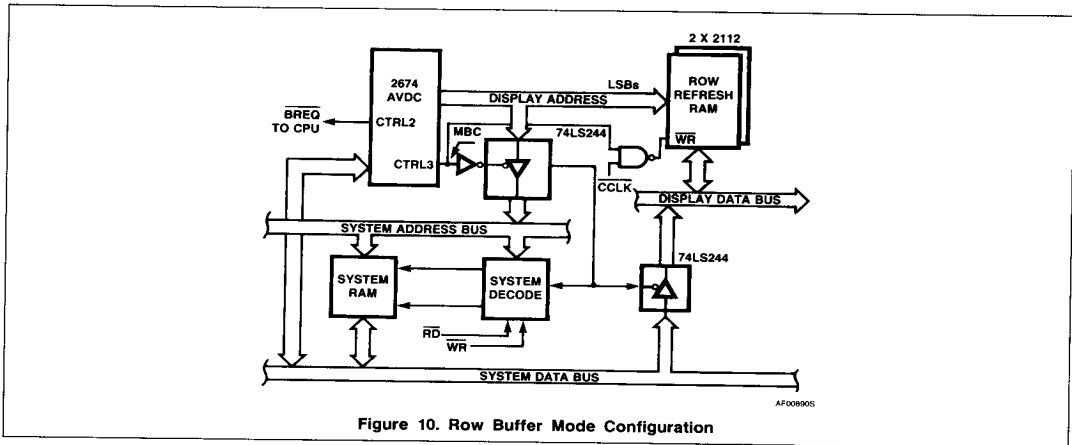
2 X 2112

2674 AVDC

LSBs

ROW REFRESH RAM

DISPLAY ADDRESS

$\overline{BREQ}$ TO CPU

CTRL2

MBC

74LS244

$\overline{WR}$

CTRL3

$\overline{CCLK}$

DISPLAY DATA BUS

SYSTEM ADDRESS BUS

74LS244

SYSTEM RAM

SYSTEM DECODE

$\overline{RD}$

$\overline{WR}$

SYSTEM DATA BUS

AF008905

Figure 10. Row Buffer Mode Configuration